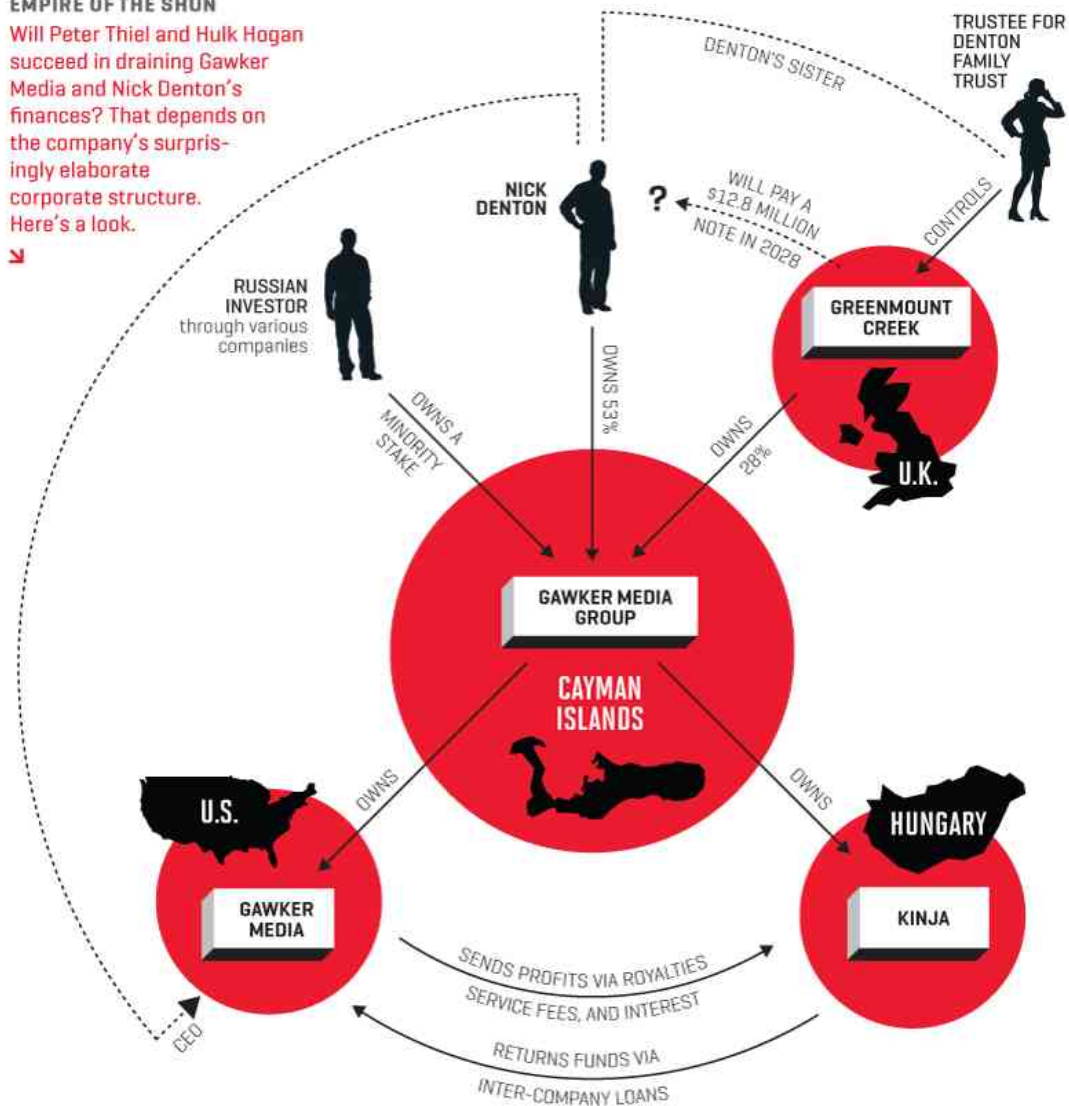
EMPIRE OF THE SHUN

Will Peter Thiel and Hulk Hogan succeed in draining Gawker Media and Nick Denton's finances? That depends on the company's surprisingly elaborate corporate structure. Here's a look.

↘

DENTON'S SISTER

TRUSTEE FOR DENTON FAMILY TRUST

NICK DENTON

?

WILL PAY A $12.8 MILLION NOTE IN 2028

CONTROLS

RUSSIAN INVESTOR through various companies

GREENMOUNT CREEK

U.K.

OWNS 53%

OWNS A MINORITY STAKE

OWNS 28%

GAWKER MEDIA GROUP

CAYMAN ISLANDS

OWNS

OWNS

U.S.

HUNGARY

GAWKER MEDIA

KINJA

SENDS PROFITS VIA ROYALTIES SERVICE FEES, AND INTEREST

RETURNS FUNDS VIA INTER-COMPANY LOANS

CEO